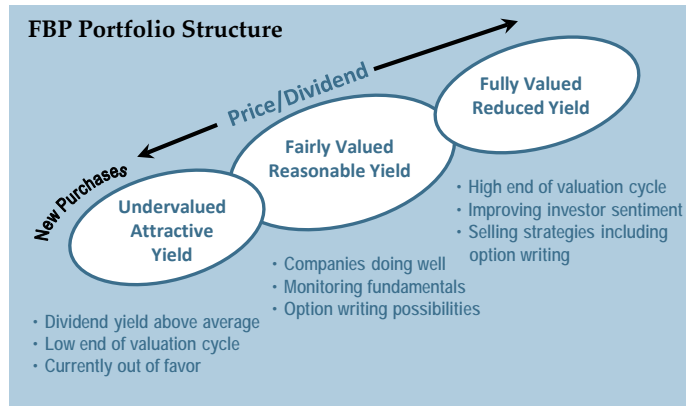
FBP Portfolio Structure

Price/Dividend

New Purchases

Undervalued Attractive Yield

Fairly Valued Reasonable Yield

Fully Valued Reduced Yield

• High end of valuation cycle
• Improving investor sentiment
• Selling strategies including option writing

• Companies doing well
• Monitoring fundamentals
• Option writing possibilities

• Dividend yield above average
• Low end of valuation cycle
• Currently out of favor